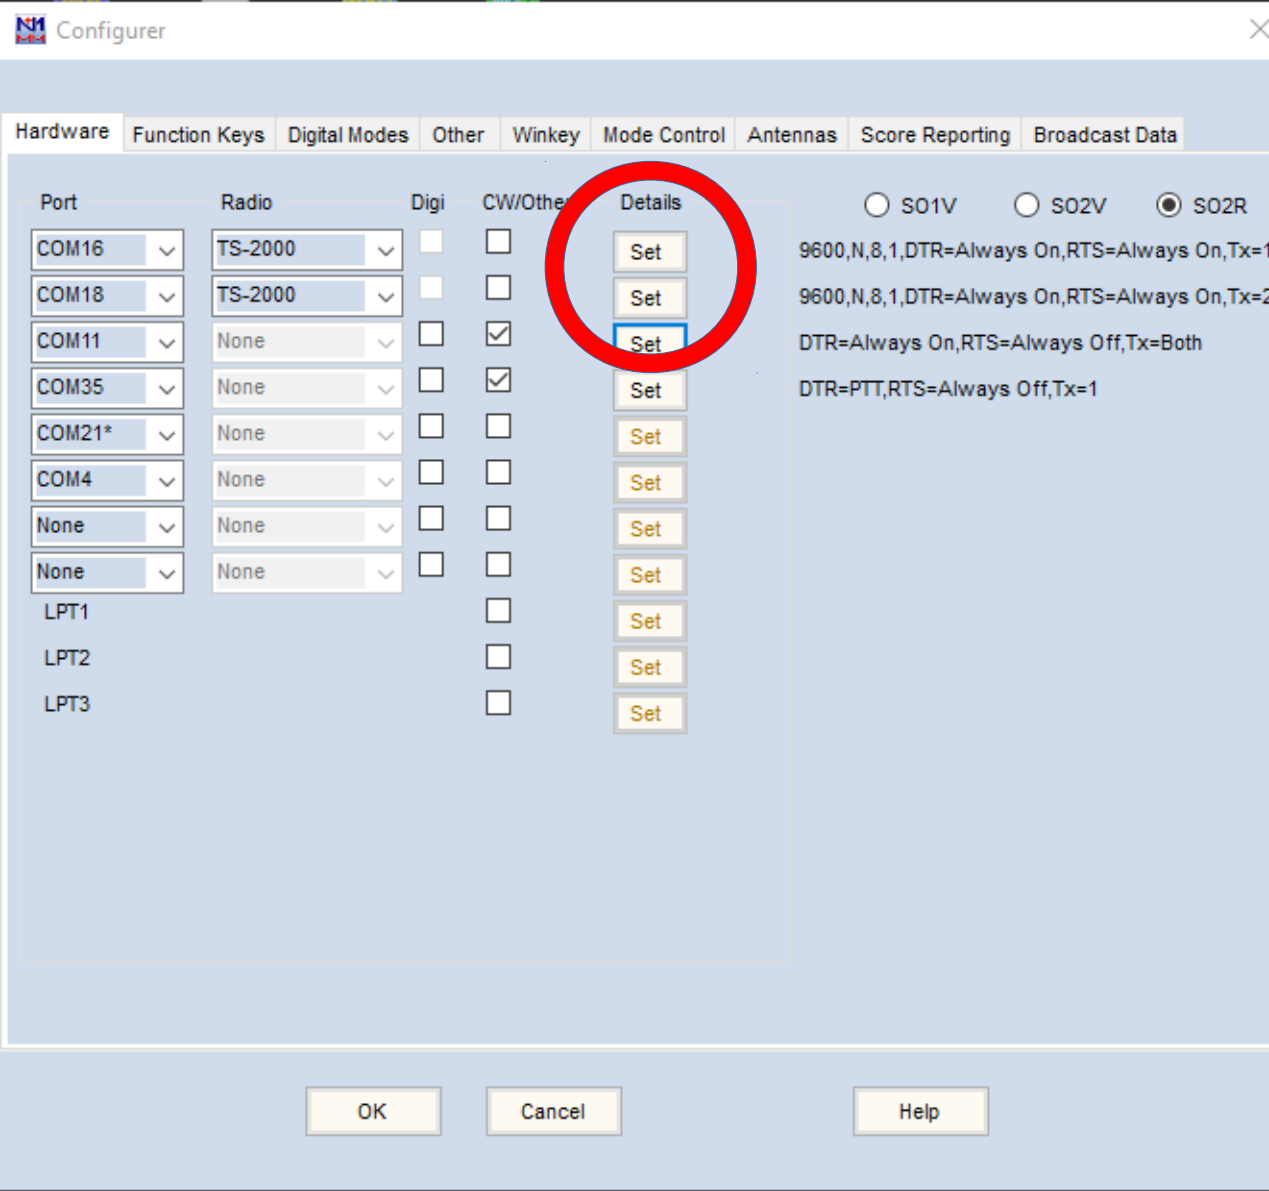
Configurer

Hardware | Function Keys | Digital Modes | Other | Winkey | Mode Control | Antennas | Score Reporting | Broadcast Data

Port Radio Digi CW/Othe Details

SO1V SO2V SO2R

| Port | Radio | Digi | CW/Other | Details | |
|---|---|---|---|---|---|
| COM16 | TS-2000 | ☐ | ☐ | Set | 9600,N,8,1,DTR=Always On,RTS=Always On,Tx=1 |
| COM18 | TS-2000 | ☐ | ☐ | Set | 9600,N,8,1,DTR=Always On,RTS=Always On,Tx=2 |
| COM11 | None | ☐ | ☑ | Set | DTR=Always On,RTS=Always Off,Tx=Both |
| COM35 | None | ☐ | ☑ | Set | DTR=PTT,RTS=Always Off,Tx=1 |
| COM21* | None | ☐ | ☐ | Set | |
| COM4 | None | ☐ | ☐ | Set | |
| None | None | ☐ | ☐ | Set | |
| None | None | ☐ | ☐ | Set | |
| LPT1 | | | ☐ | Set | |
| LPT2 | | | ☐ | Set | |
| LPT3 | | | ☐ | Set | |

OK Cancel Help